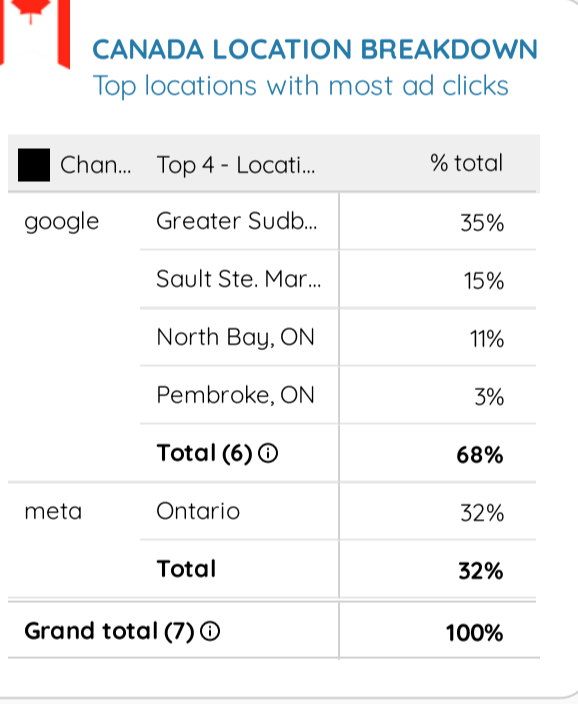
CANADA LOCATION BREAKDOWN
Top locations with most ad clicks

| Chan... | Top 4 - Locati... | % total |
|---|---|---|
| google | Greater Sudb... | 35% |
| | Sault Ste. Mar... | 15% |
| | North Bay, ON | 11% |
| | Pembroke, ON | 3% |
| | **Total (6)** ⓘ | **68%** |
| meta | Ontario | 32% |
| | **Total** | **32%** |
| **Grand total (7)** ⓘ | | **100%** |